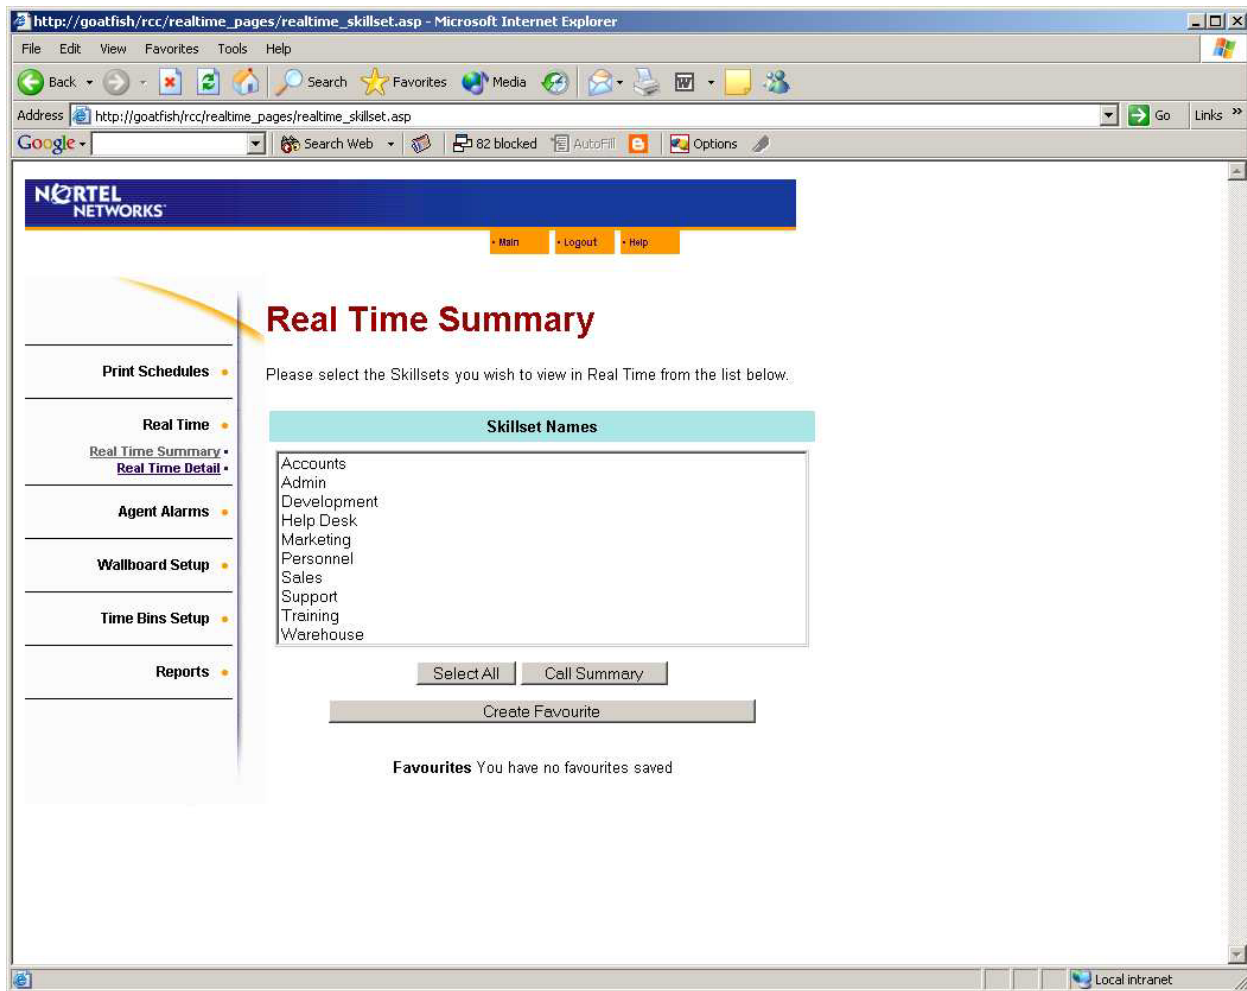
http://goatfish/rcc/realtime_pages/realtime_skillset.asp - Microsoft Internet Explorer

File Edit View Favorites Tools Help

Back Search Favorites Media

Address http://goatfish/rcc/realtime_pages/realtime_skillset.asp Go Links »

Google Search Web 82 blocked AutoFill Options

NORTEL NETWORKS

• Main • Logout • Help

Print Schedules •

Real Time •

Real Time Summary •
Real Time Detail •

Agent Alarms •

Wallboard Setup •

Time Bins Setup •

Reports •

Real Time Summary

Please select the Skillsets you wish to view in Real Time from the list below.

Skillset Names

Accounts
Admin
Development
Help Desk
Marketing
Personnel
Sales
Support
Training
Warehouse

Select All Call Summary

Create Favourite

Favourites You have no favourites saved

Local intranet